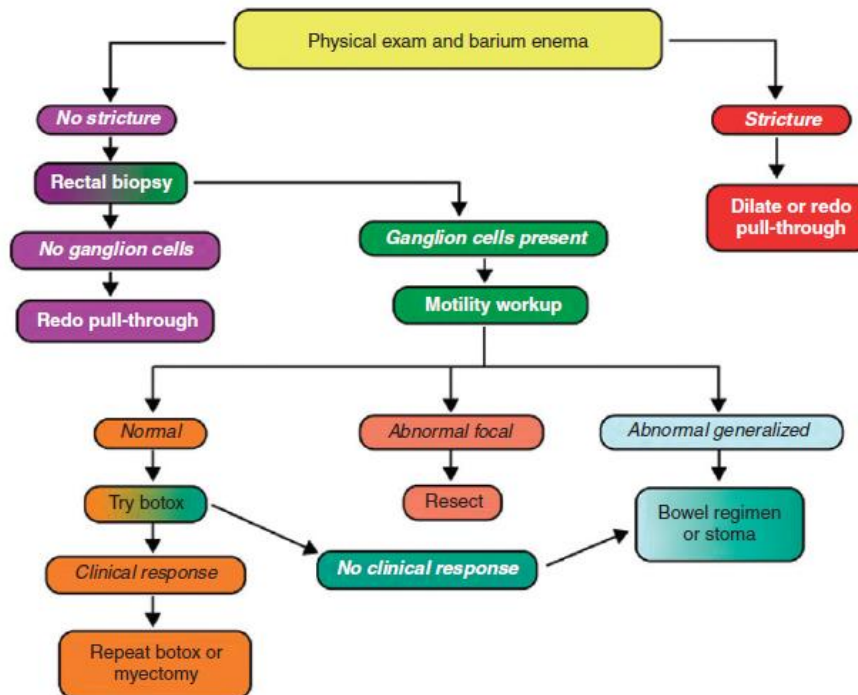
Physical exam and barium enema

No stricture

Rectal biopsy

No ganglion cells

Redo pull-through

Ganglion cells present

Motility workup

Stricture

Dilate or redo pull-through

Normal

Try botox

Clinical response

Repeat botox or myectomy

Abnormal focal

Resect

No clinical response

Abnormal generalized

Bowel regimen or stoma